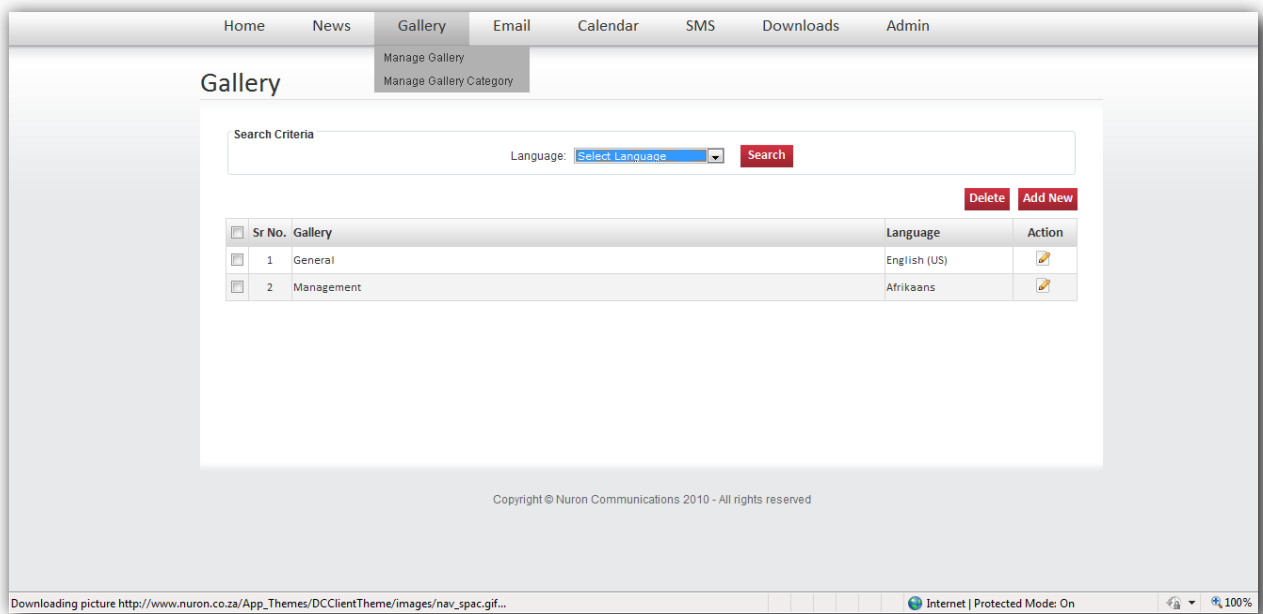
Home News Gallery Email Calendar SMS Downloads Admin

Manage Gallery
Manage Gallery Category

Gallery

Search Criteria

Language: Select Language Search

Delete Add New

| | Sr No. | Gallery | Language | Action |
|---|---|---|---|---|
| | 1 | General | English (US) | |
| | 2 | Management | Afrikaans | |

Copyright © Nuron Communications 2010 - All rights reserved

Downloading picture http://www.nuron.co.za/App_Themes/DCClientTheme/images/nav_spac.gif...

Internet | Protected Mode: On

100%